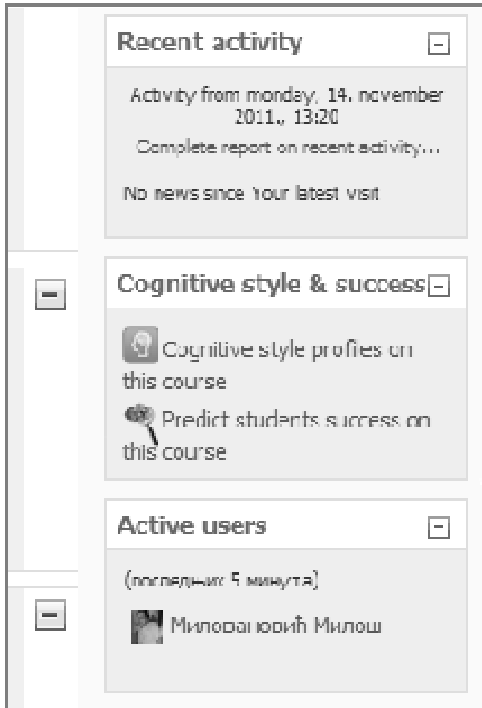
Recent activity

Activity from monday, 14. november 2011., 13:20

Complete report on recent activity...

No news since Your latest visit

Cognitive style & success

Cognitive style profiles on this course

Predict students success on this course

Active users

(последњих 5 минута)

Милованови Милош